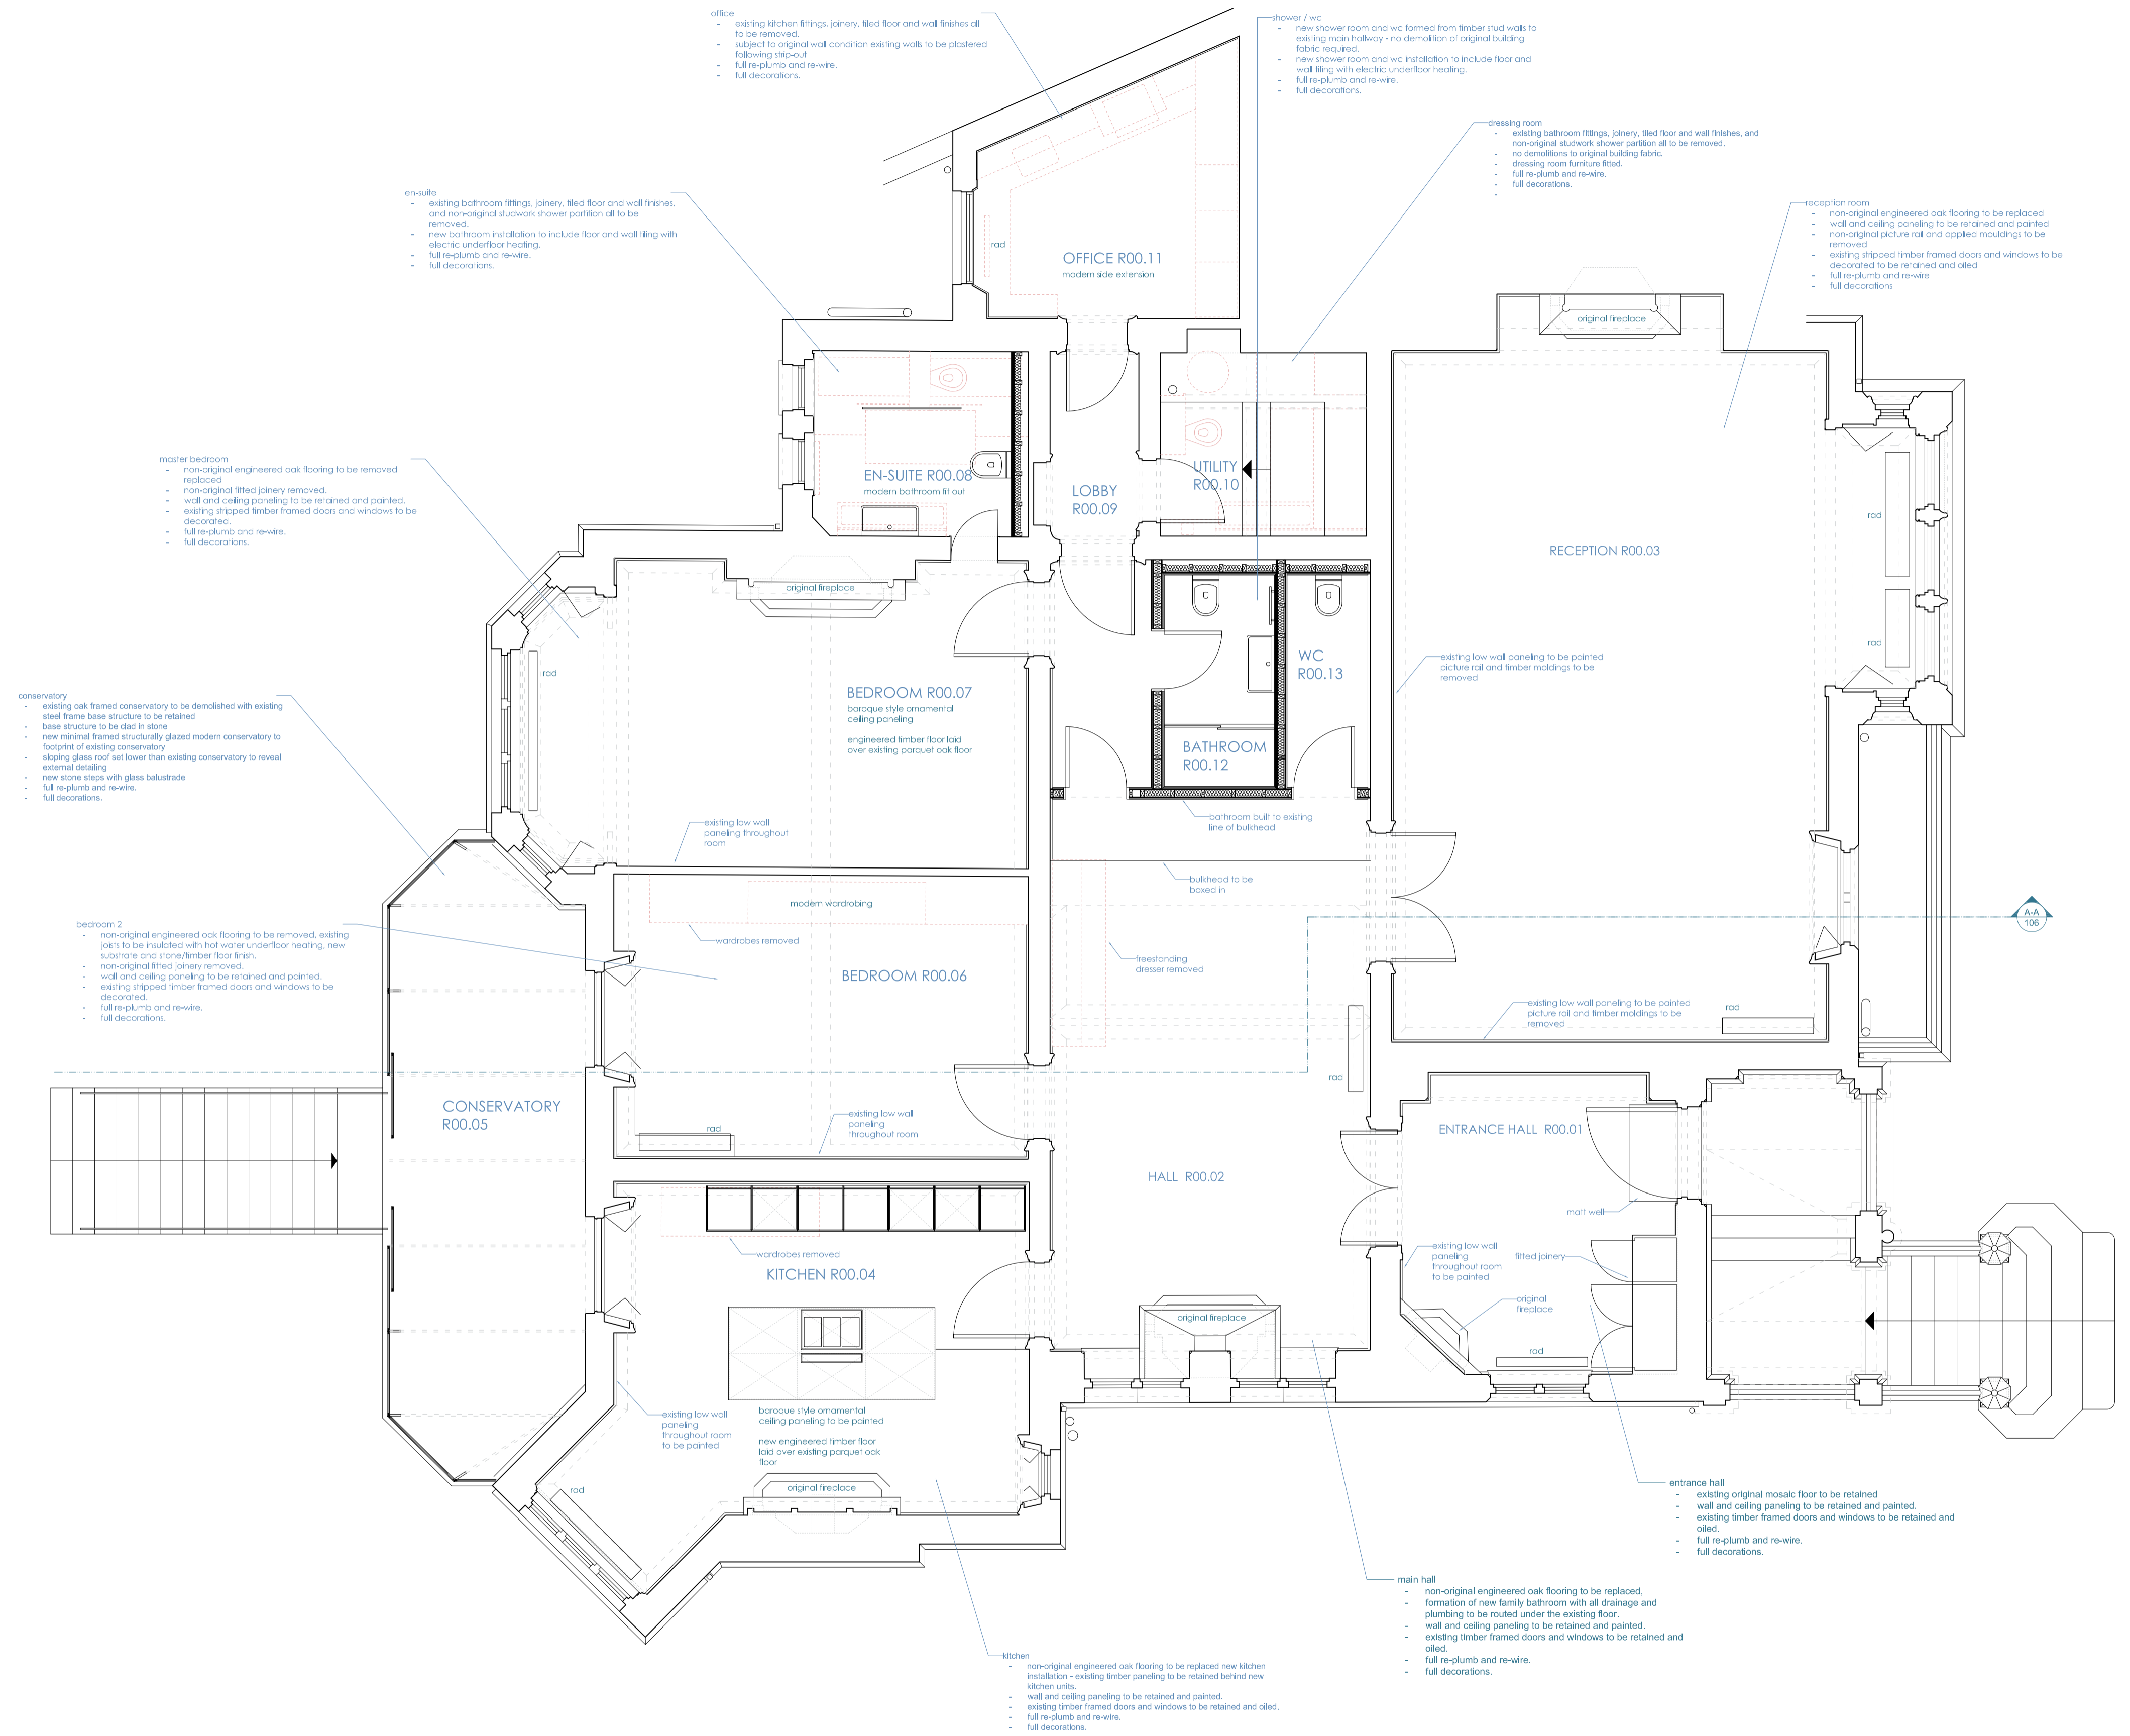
office
- existing kitchen fittings, joinery, tiled floor and wall finishes all to be removed.
- subject to original wall condition existing walls to be plastered following strip-out
- full re-plumb and re-wire.
- full decorations.

shower / wc
- new shower room and wc formed from timber stud walls to existing main hallway - no demolition of original building fabric required.
- new shower room and wc installation to include floor and wall tiling with electric underfloor heating.
- full re-plumb and re-wire.
- full decorations.

dressing room
- existing bathroom fittings, joinery, tiled floor and wall finishes, and non-original studwork shower partition all to be removed.
- no demolitions to original building fabric.
- dressing room furniture fitted.
- full re-plumb and re-wire.
- full decorations.
-

reception room
- non-original engineered oak flooring to be replaced
- wall and ceiling paneling to be retained and painted
- non-original picture rail and applied mouldings to be removed
- existing stripped timber framed doors and windows to be decorated to be retained and oiled
- full re-plumb and re-wire
- full decorations

en-suite
- existing bathroom fittings, joinery, tiled floor and wall finishes, and non-original studwork shower partition all to be removed.
- new bathroom installation to include floor and wall tiling with electric underfloor heating.
- full re-plumb and re-wire.
- full decorations.

rad

OFFICE R00.11
modern side extension

original fireplace

master bedroom
- non-original engineered oak flooring to be removed replaced
- non-original fitted joinery removed.
- wall and ceiling paneling to be retained and painted.
- existing stripped timber framed doors and windows to be decorated.
- full re-plumb and re-wire.
- full decorations.

EN-SUITE R00.08
modern bathroom fit out

LOBBY
R00.09

UTILITY
R00.10

RECEPTION R00.03

rad

rad

original fireplace

rad

BEDROOM R00.07
baroque style ornamental ceiling paneling

engineered timber floor laid over existing parquet oak floor

WC
R00.13

existing low wall paneling to be painted picture rail and timber moldings to be removed

conservatory
- existing oak framed conservatory to be demolished with existing steel frame base structure to be retained
- base structure to be clad in stone
- new minimal framed structurally glazed modern conservatory to footprint of existing conservatory
- sloping glass roof set lower than existing conservatory to reveal external detailing
- new stone steps with glass balustrade
- full re-plumb and re-wire.
- full decorations.

BATHROOM
R00.12

existing low wall paneling throughout room

bathroom built to existing line of bulkhead

bulkhead to be boxed in

modern wardrobing

bedroom 2
- non-original engineered oak flooring to be removed, existing joists to be insulated with hot water underfloor heating, new substrate and stone/timber floor finish.
- non-original fitted joinery removed.
- wall and ceiling paneling to be retained and painted.
- existing stripped timber framed doors and windows to be decorated.
- full re-plumb and re-wire.
- full decorations.

wardrobes removed

BEDROOM R00.06

freestanding dresser removed

A-A
106

existing low wall paneling to be painted picture rail and timber moldings to be removed

rad

CONSERVATORY
R00.05

rad

existing low wall paneling throughout room

rad

ENTRANCE HALL R00.01

HALL R00.02

matt well

wardrobes removed

KITCHEN R00.04

existing low wall paneling throughout room to be painted

fitted joinery

original fireplace

original fireplace

rad

existing low wall paneling throughout room to be painted

baroque style ornamental ceiling paneling to be painted

new engineered timber floor laid over existing parquet oak floor

rad

original fireplace

entrance hall
- existing original mosaic floor to be retained
- wall and ceiling paneling to be retained and painted.
- existing timber framed doors and windows to be retained and oiled.
- full re-plumb and re-wire.
- full decorations.

main hall
- non-original engineered oak flooring to be replaced,
- formation of new family bathroom with all drainage and plumbing to be routed under the existing floor.
- wall and ceiling paneling to be retained and painted.
- existing timber framed doors and windows to be retained and oiled.
- full re-plumb and re-wire.
- full decorations.

kitchen
- non-original engineered oak flooring to be replaced new kitchen installation - existing timber paneling to be retained behind new kitchen units.
- wall and ceiling paneling to be retained and painted.
- existing timber framed doors and windows to be retained and oiled.
- full re-plumb and re-wire.
- full decorations.